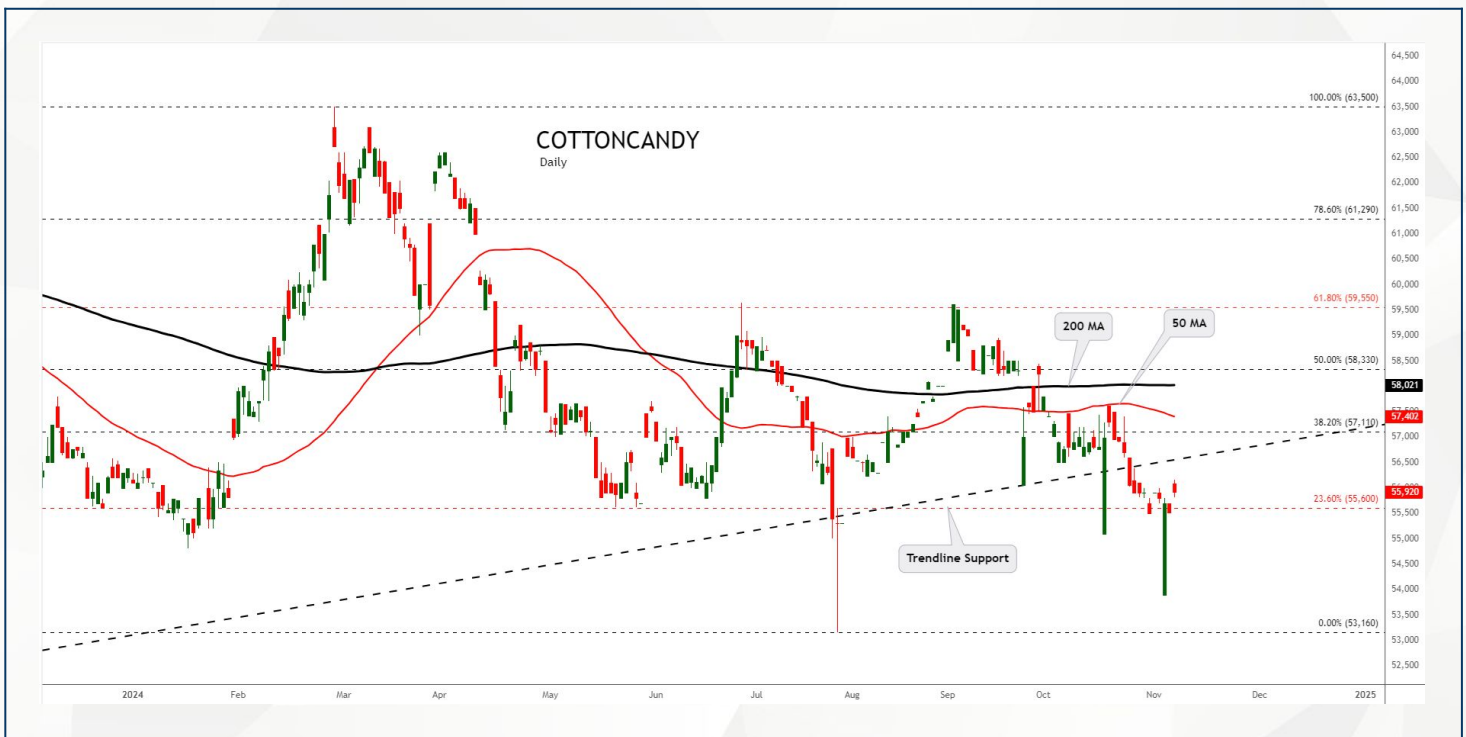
COTTONCANDY
Daily

100.00% (63,500)
78.60% (61,290)
61.80% (59,550)
50.00% (58,330)
38.20% (57,110)
23.60% (55,600)
0.00% (53,160)

200 MA
50 MA
Trendline Support

58,021
57,402
55,920

64,500
64,000
63,500
63,000
62,500
62,000
61,500
61,000
60,500
60,000
59,500
59,000
58,500
57,000
56,500
55,500
55,000
54,500
54,000
53,500
53,000
52,500

2024
Feb
Mar
Apr
May
Jun
Jul
Aug
Sep
Oct
Nov
Dec
2025